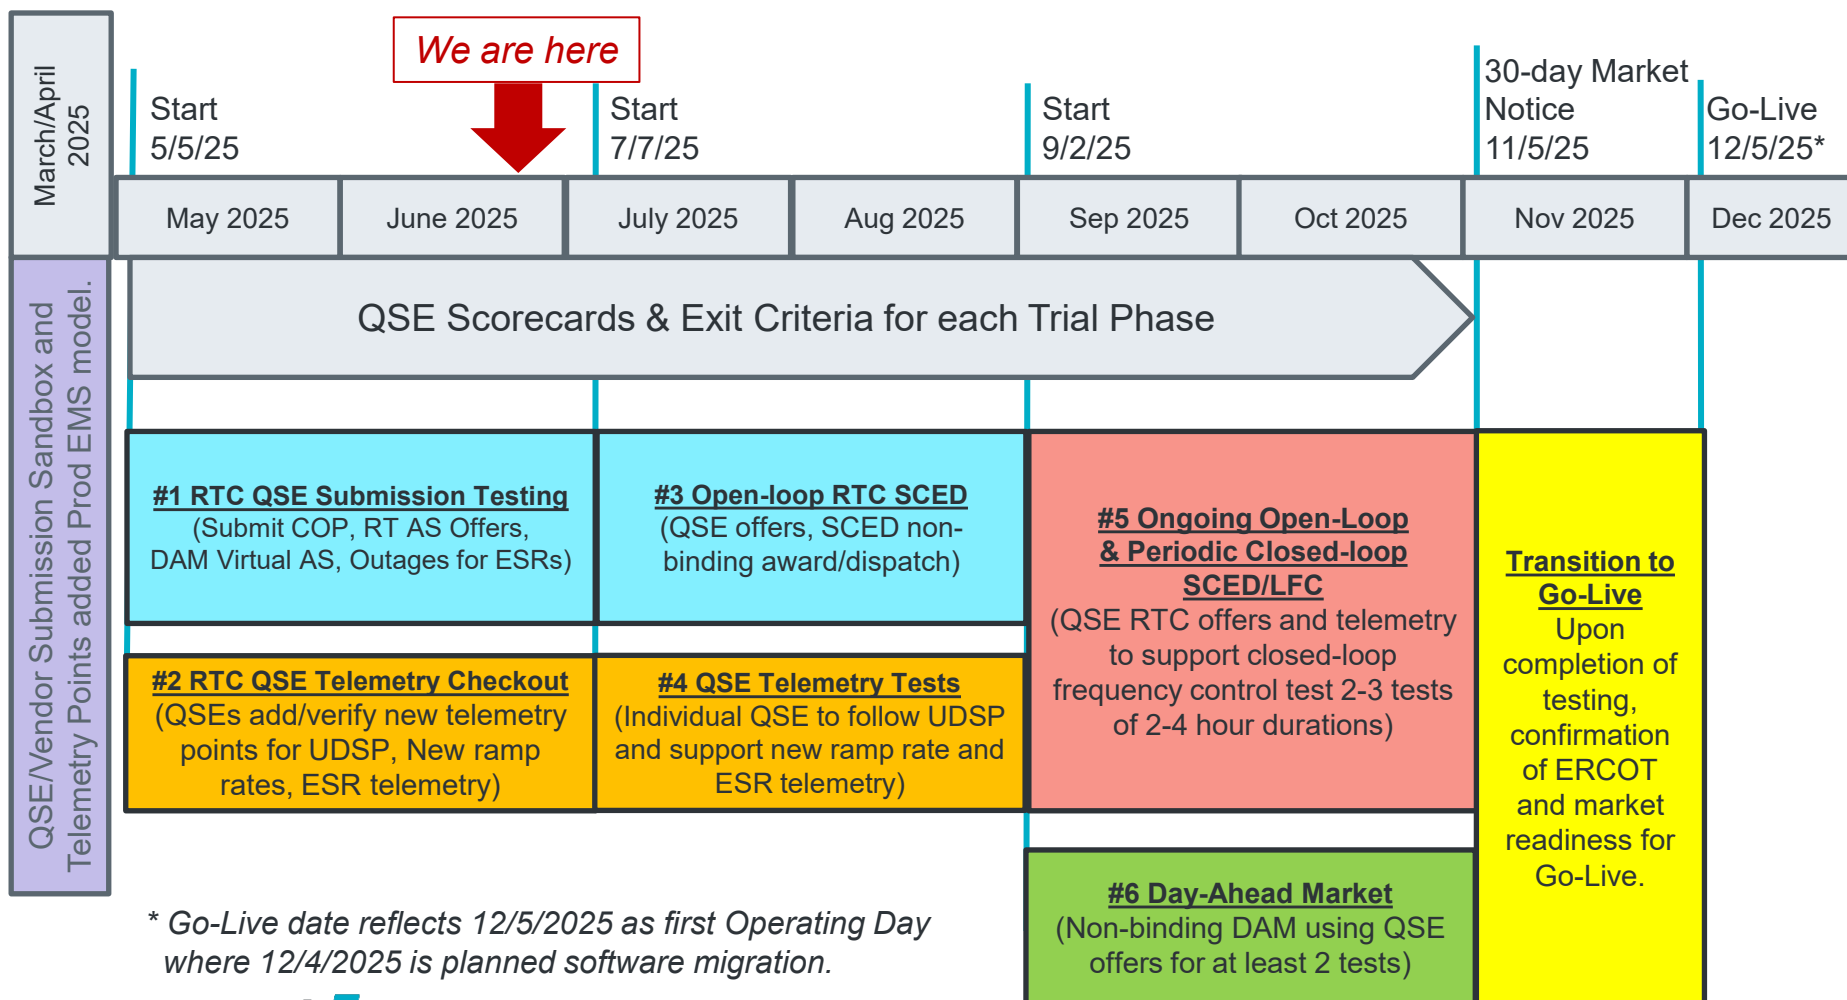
March/April 2025

We are here

Start 5/5/25

Start 7/7/25

Start 9/2/25

30-day Market Notice 11/5/25

Go-Live 12/5/25*

| May 2025 | June 2025 | July 2025 | Aug 2025 | Sep 2025 | Oct 2025 | Nov 2025 | Dec 2025 |
|---|---|---|---|---|---|---|---|

QSE/Vendor Submission Sandbox and Telemetry Points added Prod EMS model.

QSE Scorecards & Exit Criteria for each Trial Phase

#1 RTC QSE Submission Testing (Submit COP, RT AS Offers, DAM Virtual AS, Outages for ESRs)

#3 Open-loop RTC SCED (QSE offers, SCED non-binding award/dispatch)

#5 Ongoing Open-Loop & Periodic Closed-loop SCED/LFC (QSE RTC offers and telemetry to support closed-loop frequency control test 2-3 tests of 2-4 hour durations)

Transition to Go-Live Upon completion of testing, confirmation of ERCOT and market readiness for Go-Live.

#2 RTC QSE Telemetry Checkout (QSEs add/verify new telemetry points for UDSP, New ramp rates, ESR telemetry)

#4 QSE Telemetry Tests (Individual QSE to follow UDSP and support new ramp rate and ESR telemetry)

#6 Day-Ahead Market (Non-binding DAM using QSE offers for at least 2 tests)

* Go-Live date reflects 12/5/2025 as first Operating Day where 12/4/2025 is planned software migration.